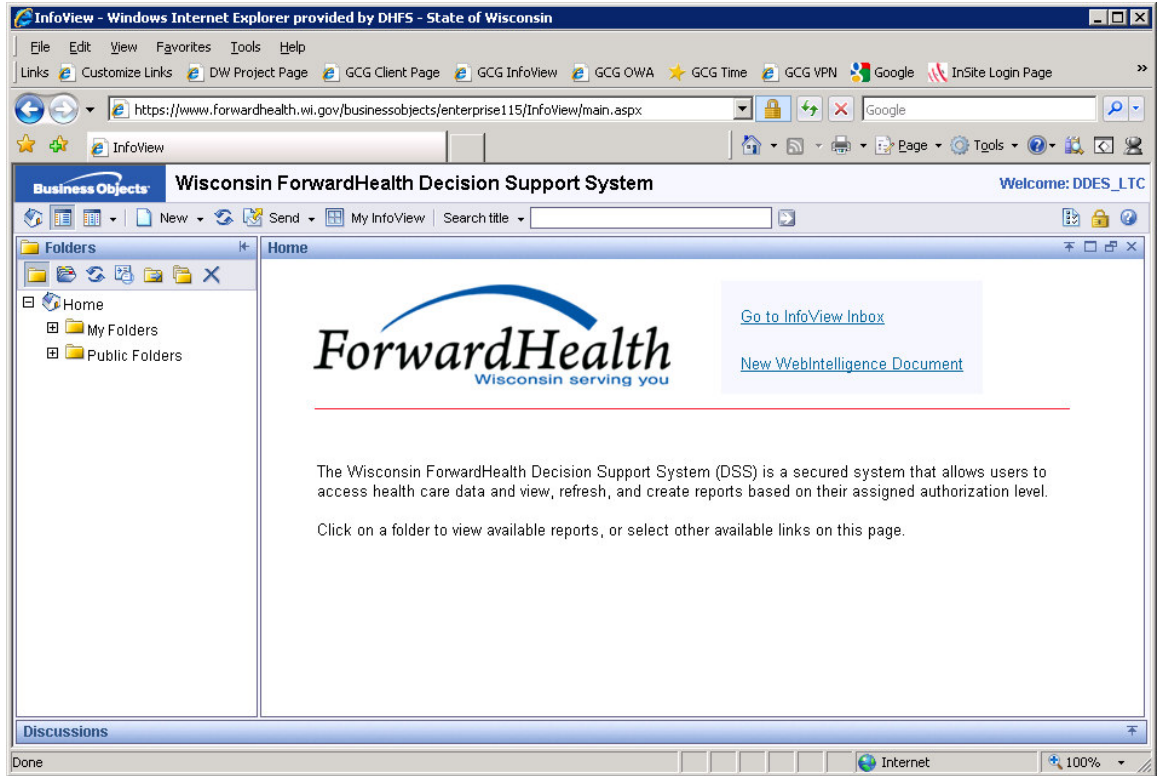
InfoView - Windows Internet Explorer provided by DHFS - State of Wisconsin

File Edit View Favorites Tools Help

Links Customize Links DW Project Page GCG Client Page GCG InfoView GCG OWA GCG Time GCG VPN Google InSite Login Page »

https://www.forwardhealth.wi.gov/businessobjects/enterprise115/InfoView/main.aspx

Google

InfoView

Page Tools

Business Objects Wisconsin ForwardHealth Decision Support System Welcome: DDES_LTC

New Send My InfoView Search title

Folders

Home

My Folders

Public Folders

Home

ForwardHealth
Wisconsin serving you

Go to InfoView Inbox

New WebIntelligence Document

The Wisconsin ForwardHealth Decision Support System (DSS) is a secured system that allows users to access health care data and view, refresh, and create reports based on their assigned authorization level.

Click on a folder to view available reports, or select other available links on this page.

Discussions

Done Internet 100%